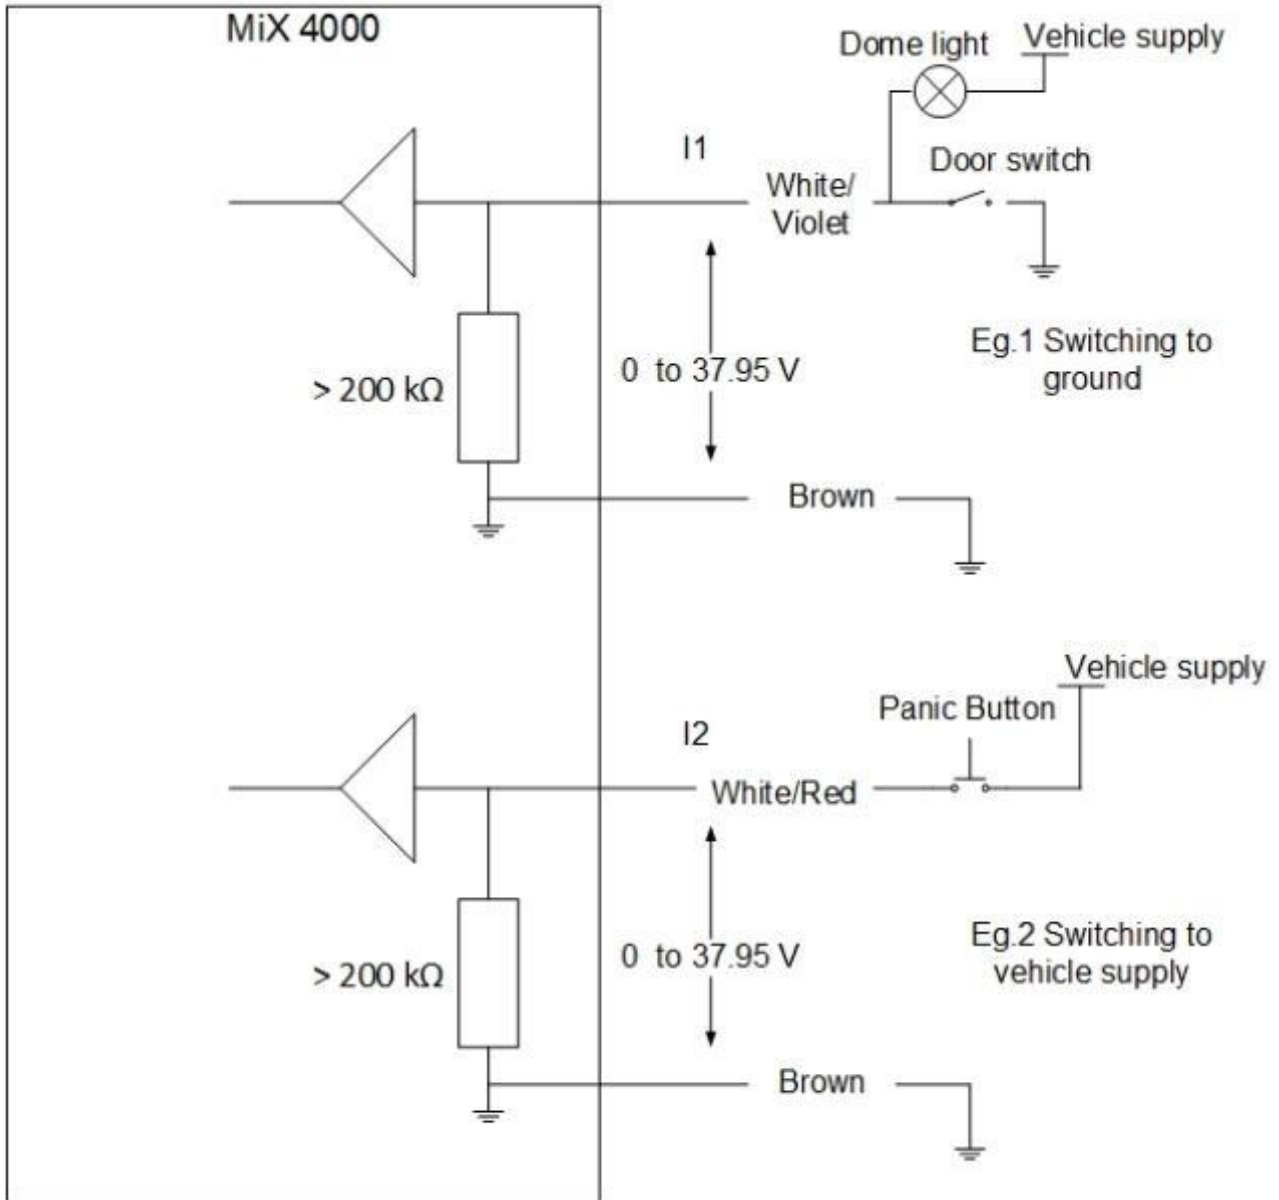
MiX 4000

Dome light

Vehicle supply

I1

Door switch

White/ Violet

> 200 kΩ

0 to 37.95 V

Eg.1 Switching to ground

Brown

Vehicle supply

Panic Button

I2

White/Red

> 200 kΩ

0 to 37.95 V

Eg.2 Switching to vehicle supply

Brown